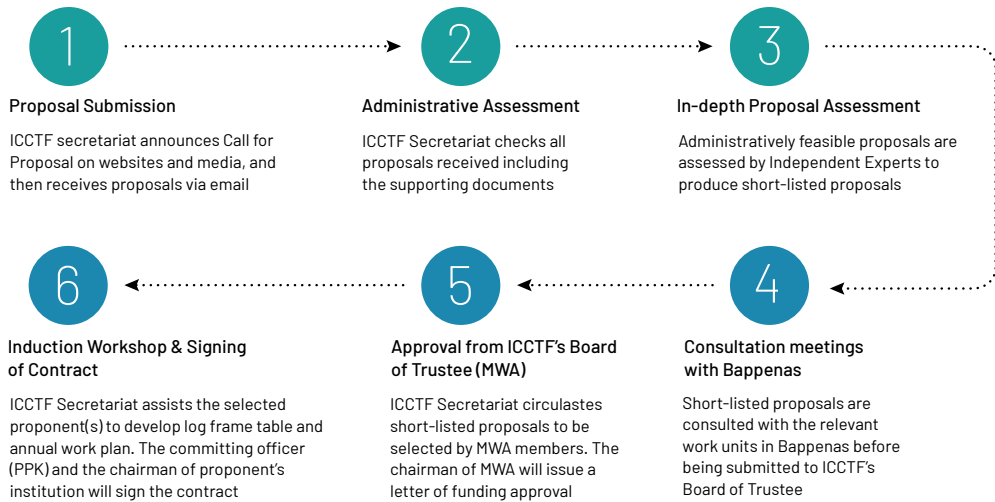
1

Proposal Submission

ICCTF secretariat announces Call for Proposal on websites and media, and then receives proposals via email

2

Administrative Assessment

ICCTF Secretariat checks all proposals received including the supporting documents

3

In-depth Proposal Assessment

Administratively feasible proposals are assessed by Independent Experts to produce short-listed proposals

6

Induction Workshop & Signing of Contract

ICCTF Secretariat assists the selected proponent(s) to develop log frame table and annual work plan. The committing officer (PPK) and the chairman of proponent's institution will sign the contract

5

Approval from ICCTF's Board of Trustee (MWA)

ICCTF Secretariat circulastes short-listed proposals to be selected by MWA members. The chairman of MWA will issue a letter of funding approval

4

Consultation meetings with Bappenas

Short-listed proposals are consulted with the relevant work units in Bappenas before being submitted to ICCTF's Board of Trustee